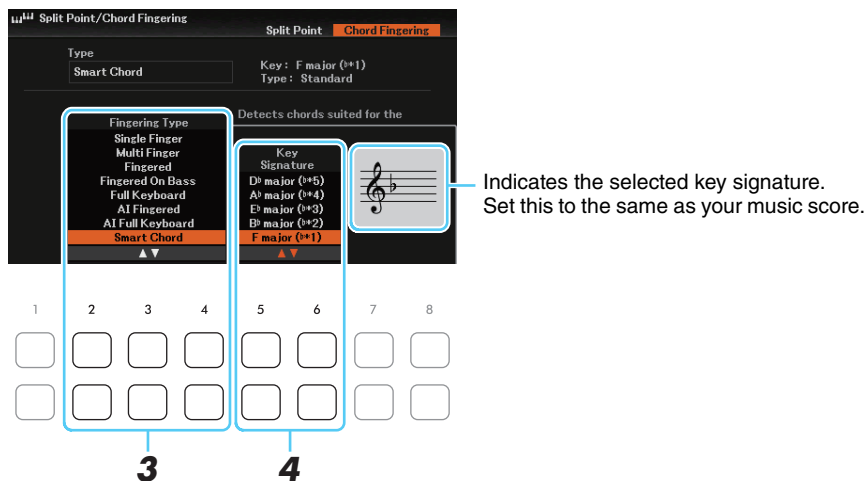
Split Point/Chord Fingering

Split Point | Chord Fingering

Type
Smart Chord

Key : F major (♭×1)
Type : Standard

Detects chords suited for the

Fingering Type
Single Finger
Multi Finger
Fingered
Fingered On Bass
Full Keyboard
AI Fingered
AI Full Keyboard
Smart Chord
▲▼

Key Signature
D♭ major (♭×5)
A♭ major (♭×4)
E♭ major (♭×3)
B♭ major (♭×2)
F major (♭×1)
▲▼

Indicates the selected key signature. Set this to the same as your music score.

1 2 3 4 5 6 7 8

3
4